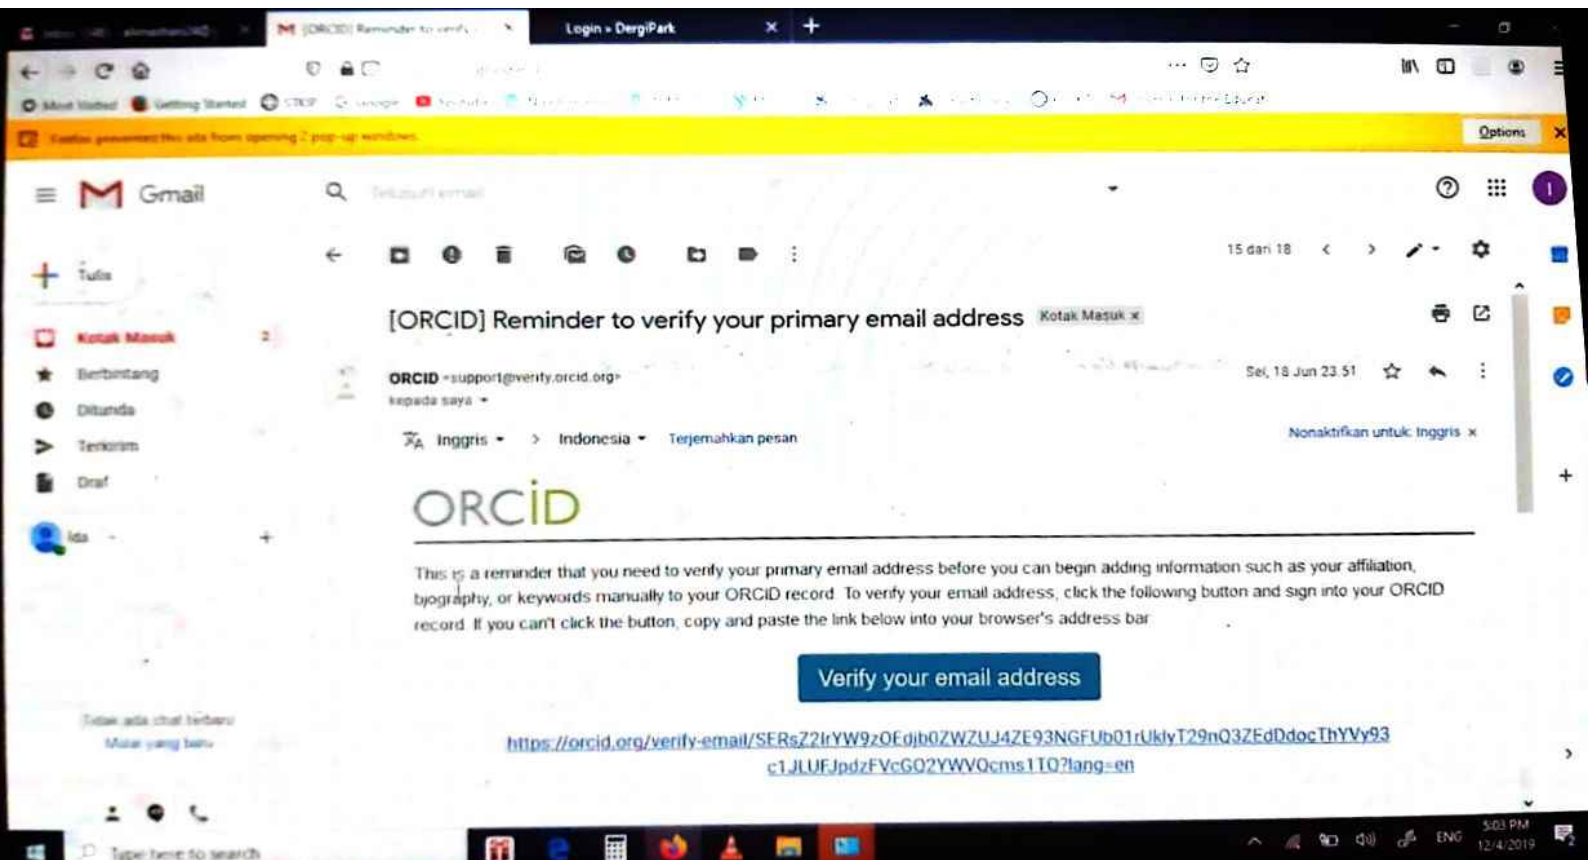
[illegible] M [ORCID] Reminder to verify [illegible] × Login » DergiPark × +

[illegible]

Options ×

Gmail

Tulis

Kotak Masuk 2
Berbintang
Ditunda
Terkirim
Draf

Ida

15 dari 18

[ORCID] Reminder to verify your primary email address Kotak Masuk ×

ORCID <support@verify.orcid.org>
kepada saya

Sel, 18 Jun 23.51

Inggris > Indonesia Terjemahkan pesan

Nonaktifkan untuk: Inggris ×

ORCID

This is a reminder that you need to verify your primary email address before you can begin adding information such as your affiliation, biography, or keywords manually to your ORCID record. To verify your email address, click the following button and sign into your ORCID record. If you can't click the button, copy and paste the link below into your browser's address bar.

Verify your email address

https://orcid.org/verify-email/SERsZ2lrYW9zOEdjb0ZWZUJ4ZE93NGFUb01rUklyT29nQ3ZEdDdocThYVy93c1JLUFJpdzFVcGQ2YWVQcms1TO?lang=en

Tidak ada chat terbaru
Mulai yang baru

Type here to search

ENG 5:03 PM 12/4/2019